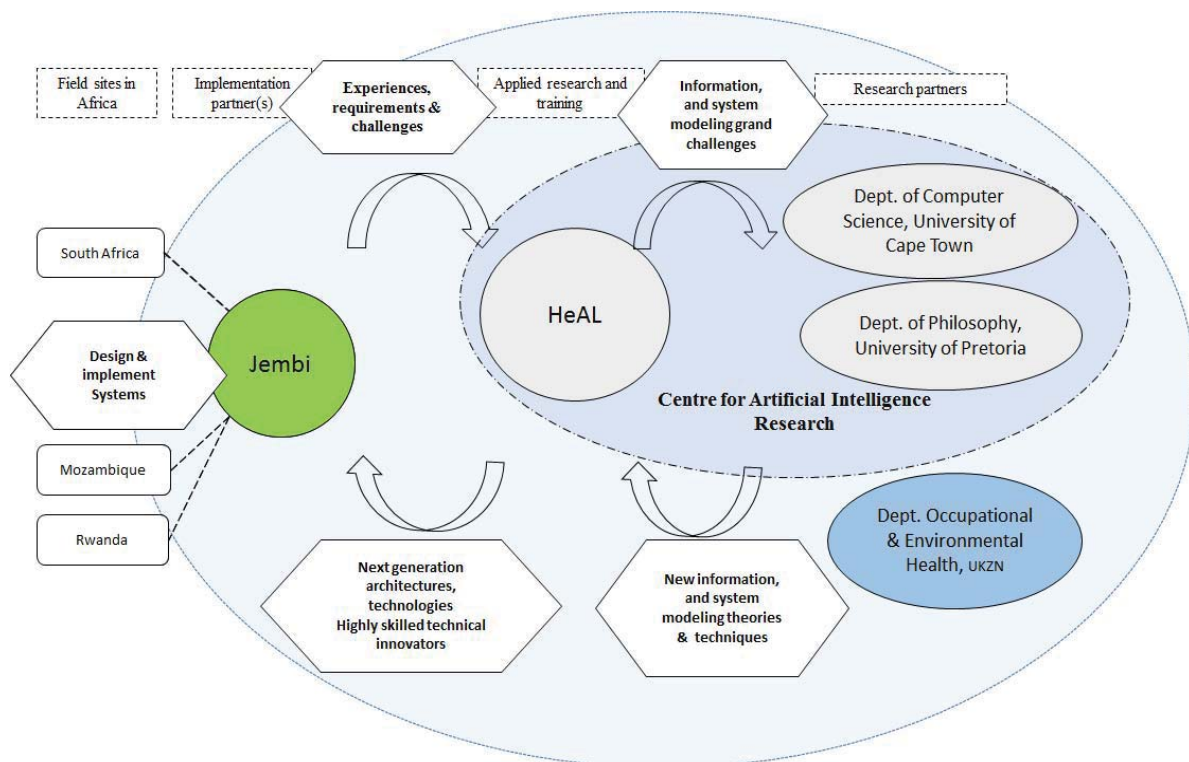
Field sites in Africa

Implementation partner(s)

Experiences, requirements & challenges

Applied research and training

Information, and system modeling grand challenges

Research partners

South Africa

Design & implement Systems

Jembi

Mozambique

Rwanda

HeAL

Dept. of Computer Science, University of Cape Town

Dept. of Philosophy, University of Pretoria

Centre for Artificial Intelligence Research

Dept. Occupational & Environmental Health, UKZN

Next generation architectures, technologies Highly skilled technical innovators

New information, and system modeling theories & techniques